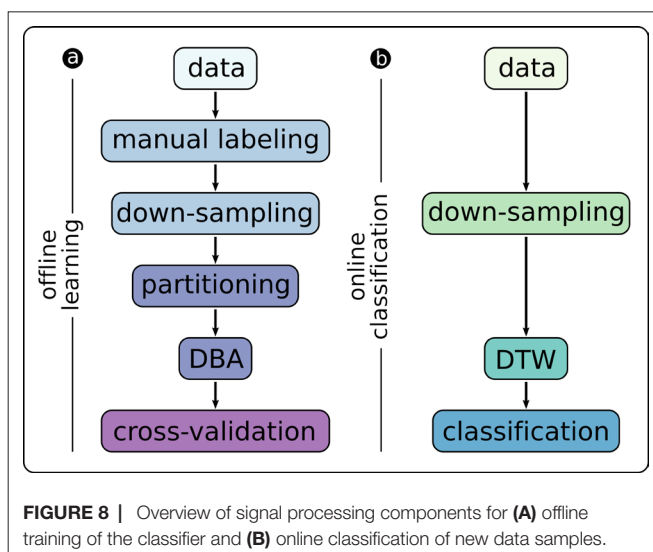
a

offline learning

data

manual labeling

down-sampling

partitioning

DBA

cross-validation

b

online classification

data

down-sampling

DTW

classification

**FIGURE 8 |** Overview of signal processing components for **(A)** offline training of the classifier and **(B)** online classification of new data samples.